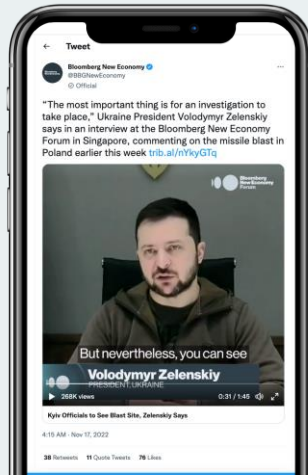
← Tweet

Bloomberg New Economy
@BBGNewEconomy
Official

"The most important thing is for an investigation to take place," Ukraine President Volodymyr Zelenskiy says in an interview at the Bloomberg New Economy Forum in Singapore, commenting on the missile blast in Poland earlier this week trib.al/nYkyGTq

Bloomberg New Economy Forum

But nevertheless, you can see

Volodymyr Zelenskiy
PRESIDENT, UKRAINE

268K views
0:31 / 1:45

Kyiv Officials to See Blast Site, Zelenskiy Says

4:15 AM · Nov 17, 2022

38 Retweets 11 Quote Tweets 76 Likes